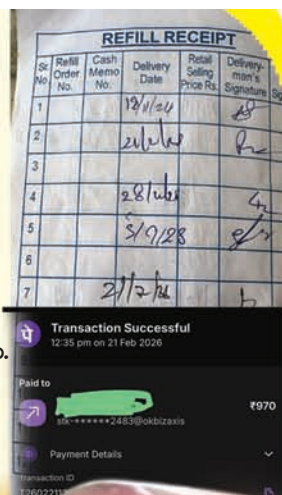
REFILL RECEIPT

| Sr. No. | Refill Order No. | Cash Memo No. | Delivery Date | Retail Selling Price Rs. | Delivery-man's Signature | S |
|---|---|---|---|---|---|---|
| 1 | | | 18/1/24 | | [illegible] | |
| 2 | | | 21/6/24 | | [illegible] | |
| 3 | | | | | | |
| 4 | | | 28/11/24 | | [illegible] | |
| 5 | | | 5/7/25 | | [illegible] | |
| 6 | | | | | | |
| 7 | | | 2/1/26 | | | |

Transaction Successful
12:35 pm on 21 Feb 2026

Paid to
stk-******2483@okbizaxis
₹970

Payment Details

Transaction ID
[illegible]